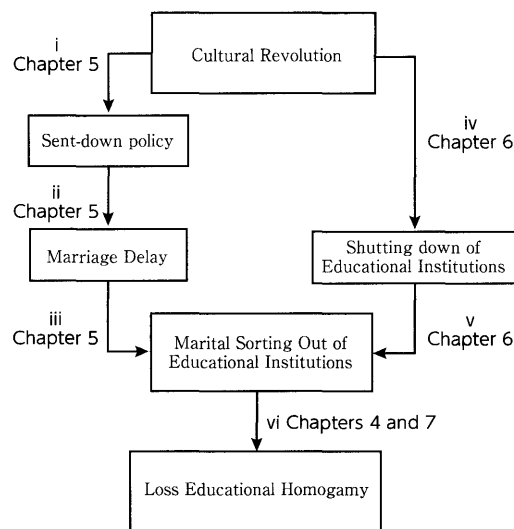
i
Chapter 5

Cultural Revolution

iv
Chapter 6

Sent-down policy

ii
Chapter 5

Marriage Delay

Shutting down of Educational Institutions

iii
Chapter 5

Marital Sorting Out of Educational Institutions

v
Chapter 6

vi Chapters 4 and 7

Loss Educational Homogamy